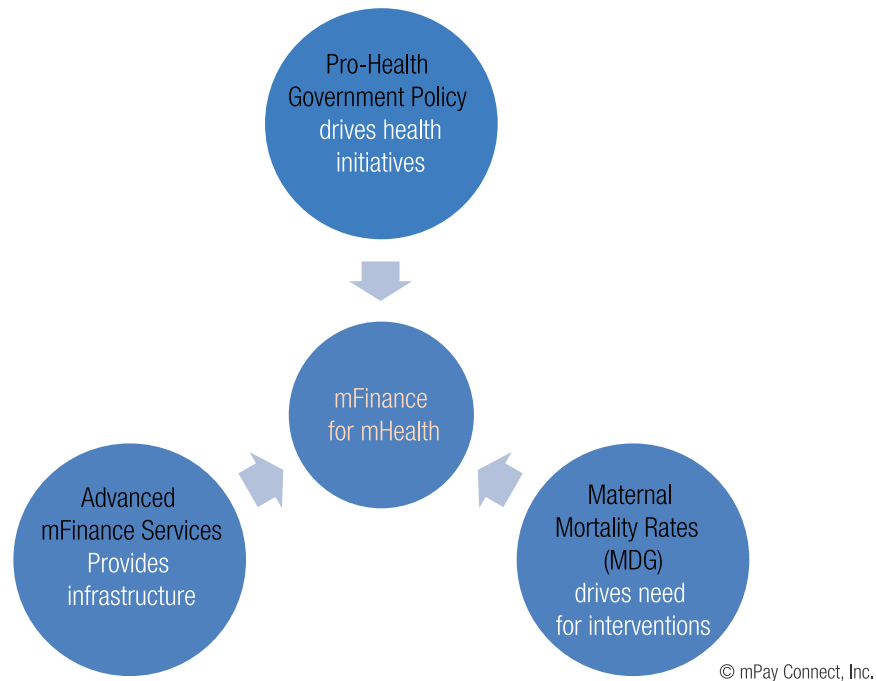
Pro-Health Government Policy drives health initiatives

mFinance for mHealth

Advanced mFinance Services Provides infrastructure

Maternal Mortality Rates (MDG) drives need for interventions

© mPay Connect, Inc.